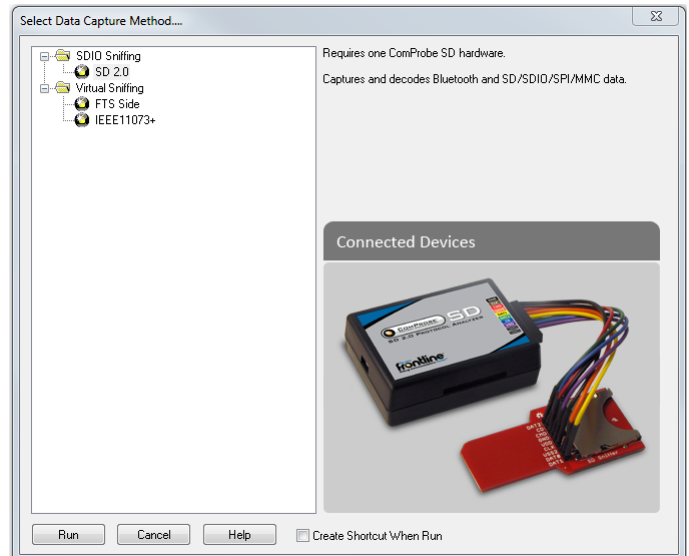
Select Data Capture Method....

SDIO Sniffing
SD 2.0
Virtual Sniffing
FTS Side
IEEE11073+

Requires one ComProbe SD hardware.

Captures and decodes Bluetooth and SD/SDIO/SPI/MMC data.

Connected Devices

ComProbe SD
SD 2.0 PROTOCOL ANALYZER
frontline

SD Sniffer

Run
Cancel
Help
Create Shortcut When Run